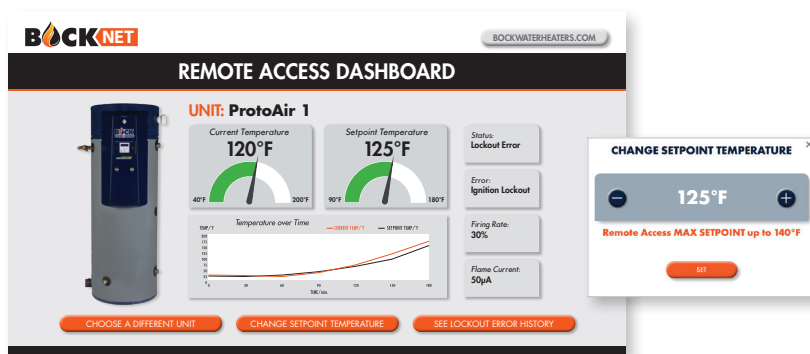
BOCK NET

BOCKWATERHEATERS.COM

REMOTE ACCESS DASHBOARD

UNIT: ProtoAir 1

Current Temperature
120°F
40°F 200°F

Setpoint Temperature
125°F
90°F 180°F

Status:
Lockout Error

Error:
Ignition Lockout

Firing Rate:
30%

Flame Current:
50μA

Temperature over Time
TEMP/°F
CURRENT TEMP/°F
SETPOINT TEMP/°F
TIME/min.

CHOOSE A DIFFERENT UNIT
CHANGE SETPOINT TEMPERATURE
SEE LOCKOUT ERROR HISTORY

CHANGE SETPOINT TEMPERATURE
×
125°F
Remote Access MAX SETPOINT up to 140°F
SET